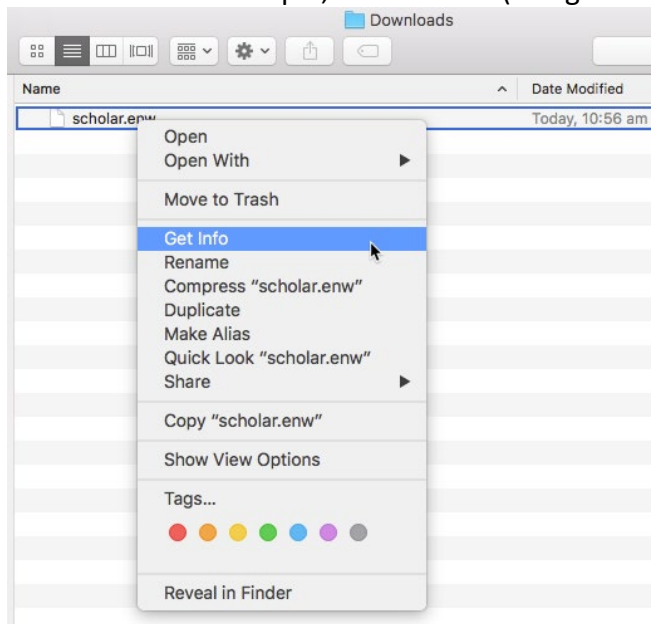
Downloads

Name

Date Modified

scholar.enw

Today, 10:56 am

Open
Open With
Move to Trash
Get Info
Rename
Compress "scholar.enw"
Duplicate
Make Alias
Quick Look "scholar.enw"
Share
Copy "scholar.enw"
Show View Options
Tags...
Reveal in Finder